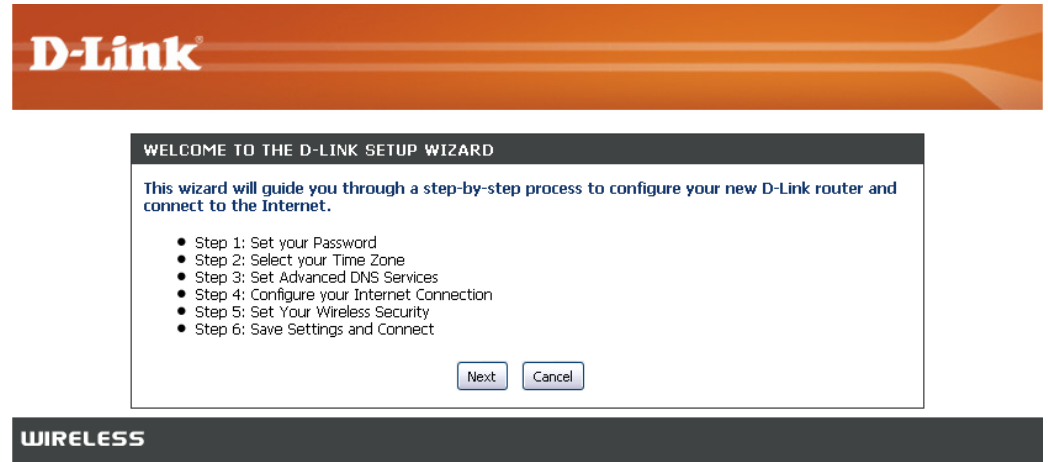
D-Link

WELCOME TO THE D-LINK SETUP WIZARD

This wizard will guide you through a step-by-step process to configure your new D-Link router and connect to the Internet.

- Step 1: Set your Password
- Step 2: Select your Time Zone
- Step 3: Set Advanced DNS Services
- Step 4: Configure your Internet Connection
- Step 5: Set Your Wireless Security
- Step 6: Save Settings and Connect

Next Cancel

WIRELESS